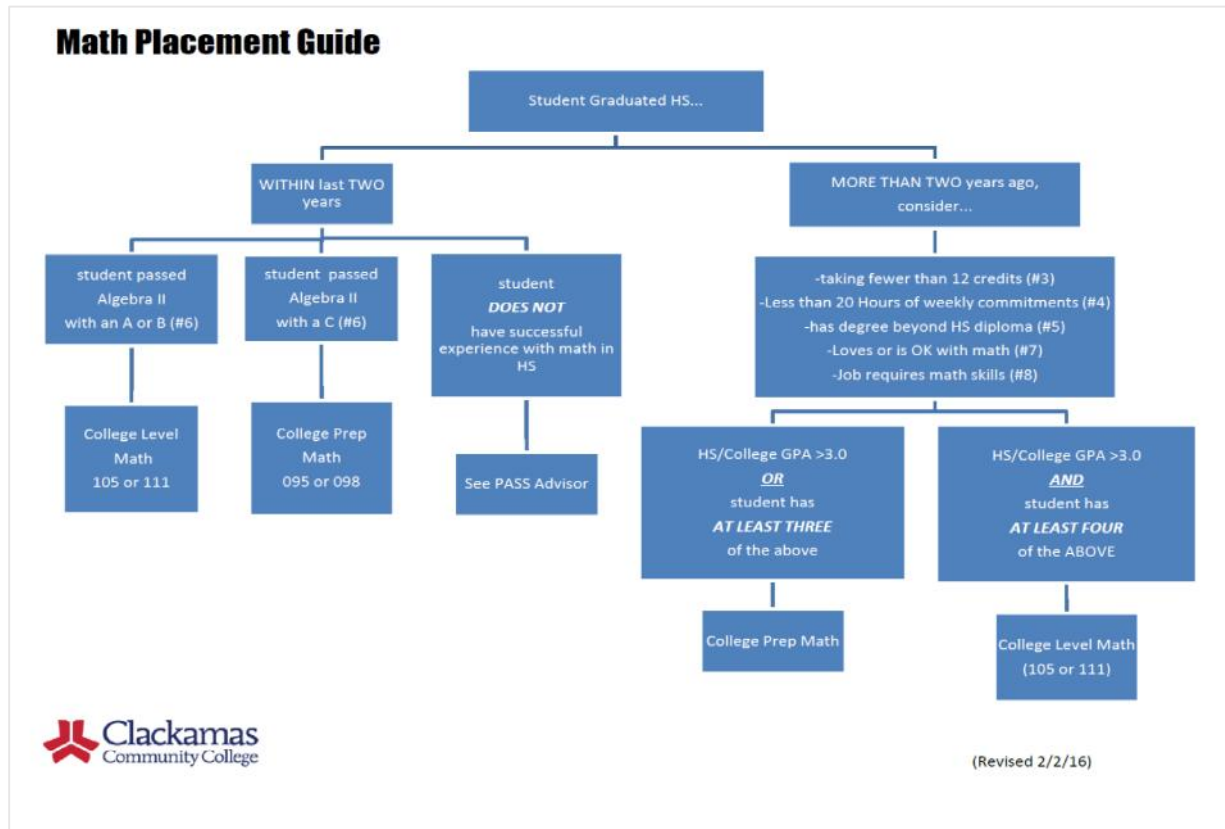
Math Placement Guide

Student Graduated HS...

WITHIN last TWO years

student passed Algebra II with an A or B (#6)

College Level Math 105 or 111

student passed Algebra II with a C (#6)

College Prep Math 095 or 098

student DOES NOT have successful experience with math in HS

See PASS Advisor

MORE THAN TWO years ago, consider...

-taking fewer than 12 credits (#3)
-Less than 20 Hours of weekly commitments (#4)
-has degree beyond HS diploma (#5)
-Loves or is OK with math (#7)
-Job requires math skills (#8)

HS/College GPA >3.0 OR student has AT LEAST THREE of the above

College Prep Math

HS/College GPA >3.0 AND student has AT LEAST FOUR of the ABOVE

College Level Math (105 or 111)

Clackamas Community College

(Revised 2/2/16)